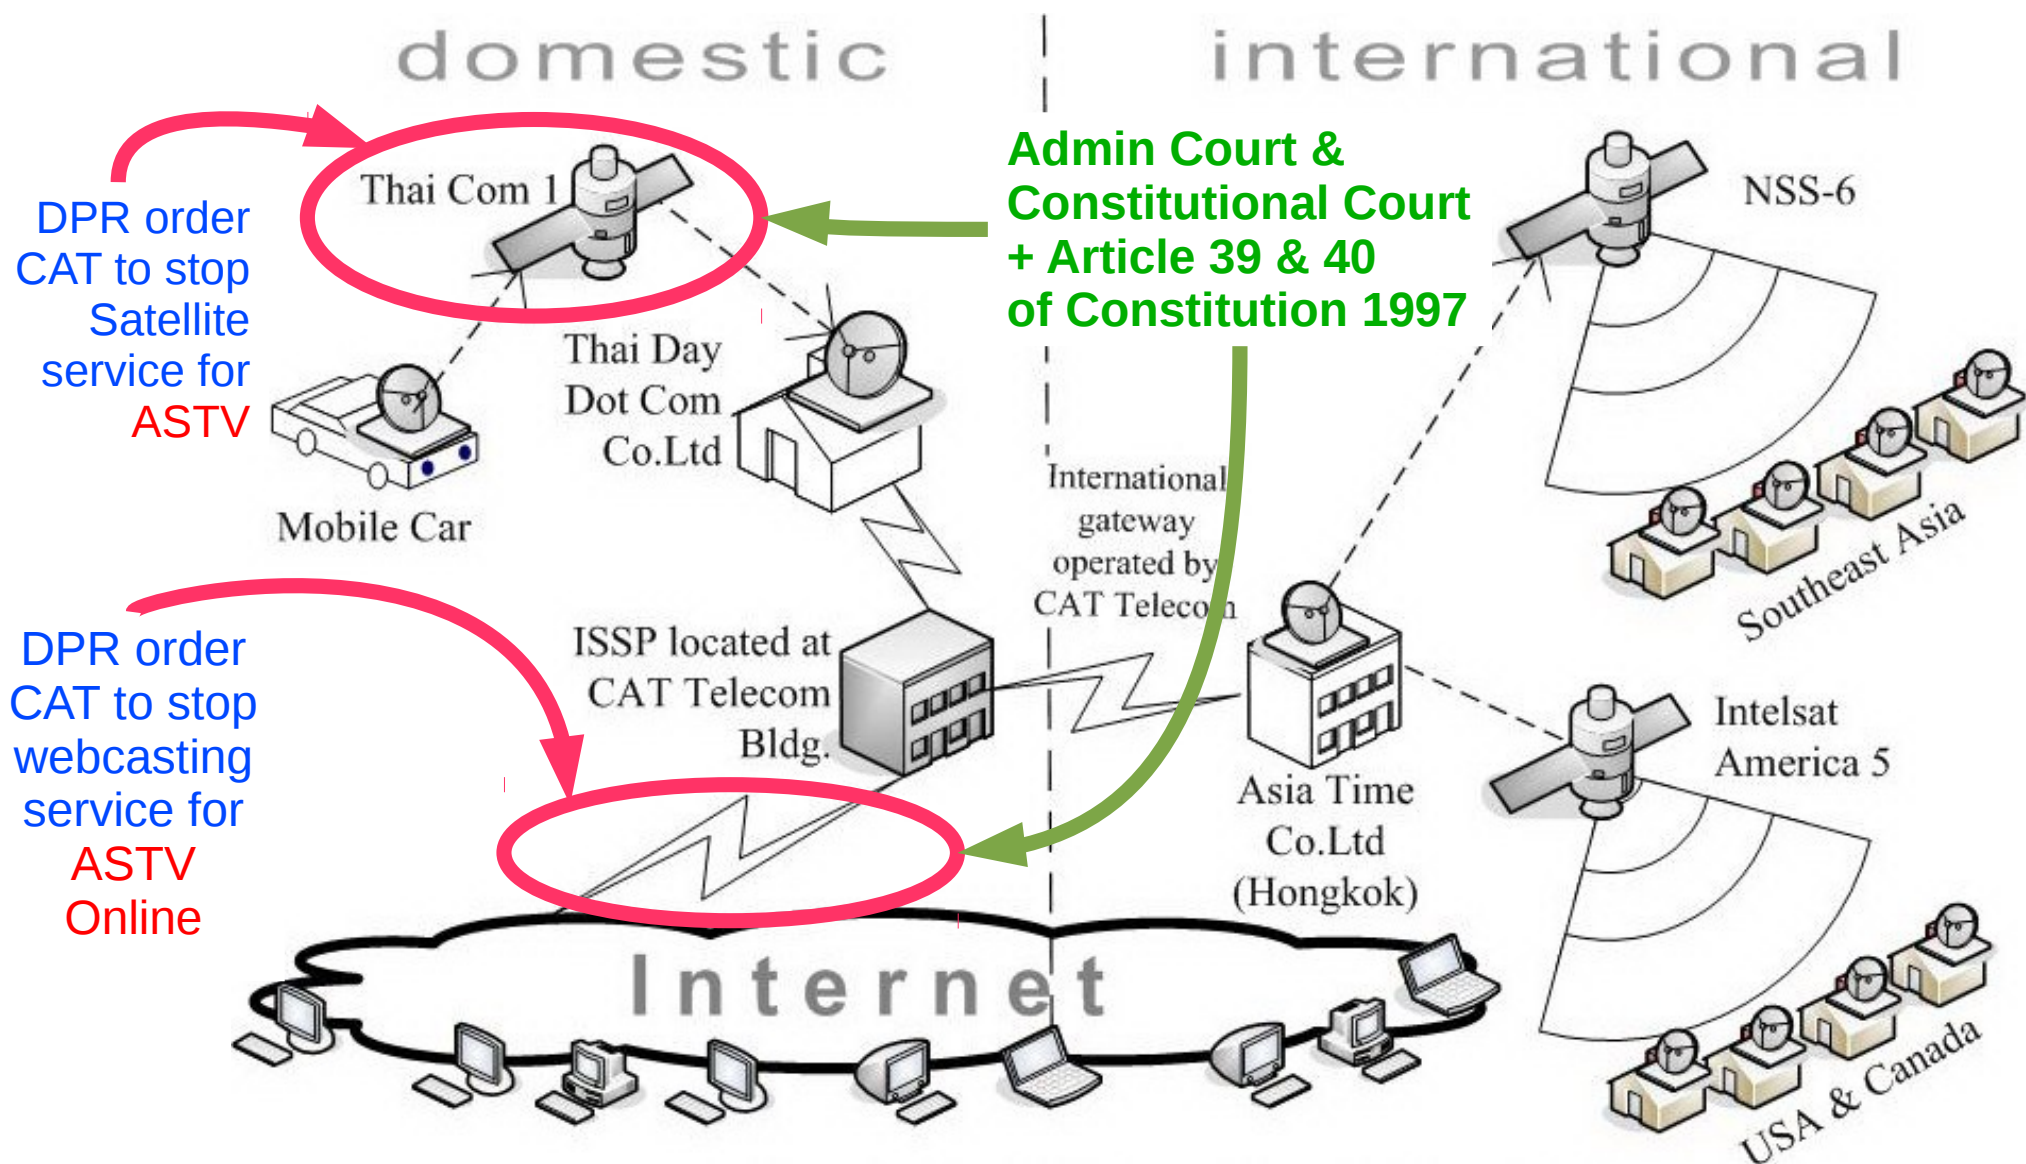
domestic

international

DPR order CAT to stop Satellite service for ASTV

Thai Com 1

Admin Court & Constitutional Court + Article 39 & 40 of Constitution 1997

NSS-6

Thai Day Dot Com Co.Ltd

Mobile Car

International gateway operated by CAT Telecom

Southeast Asia

DPR order CAT to stop webcasting service for ASTV Online

ISSP located at CAT Telecom Bldg.

Asia Time Co.Ltd (Hongkok)

Intelsat America 5

Internet

USA & Canada